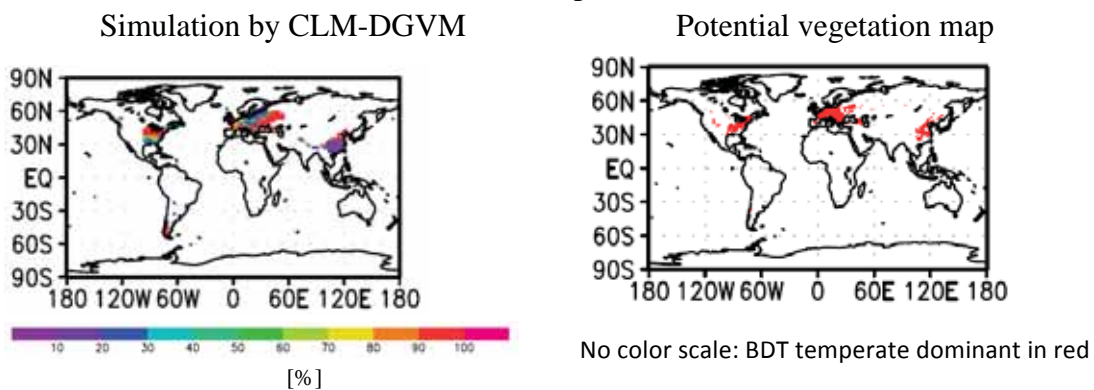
Simulation by CLM-DGVM

90N
60N
30N
EQ
30S
60S
90S
180 120W 60W 0 60E 120E 180

10 20 30 40 50 60 70 80 90 100
[%]

Potential vegetation map

90N
60N
30N
EQ
30S
60S
90S
180 120W 60W 0 60E 120E 180

No color scale: BDT temperate dominant in red